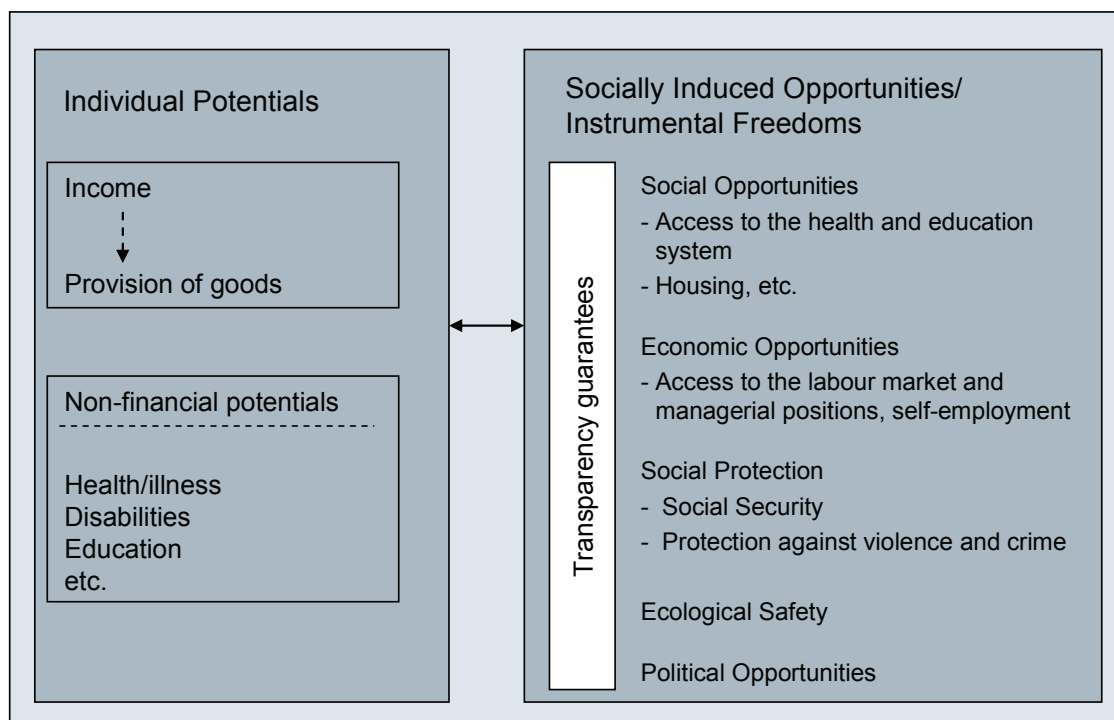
Individual Potentials

Income

Provision of goods

Non-financial potentials

Health/illness
Disabilities
Education
etc.

Socially Induced Opportunities/ Instrumental Freedoms

Transparency guarantees

Social Opportunities
- Access to the health and education system
- Housing, etc.

Economic Opportunities
- Access to the labour market and managerial positions, self-employment

Social Protection
- Social Security
- Protection against violence and crime

Ecological Safety

Political Opportunities